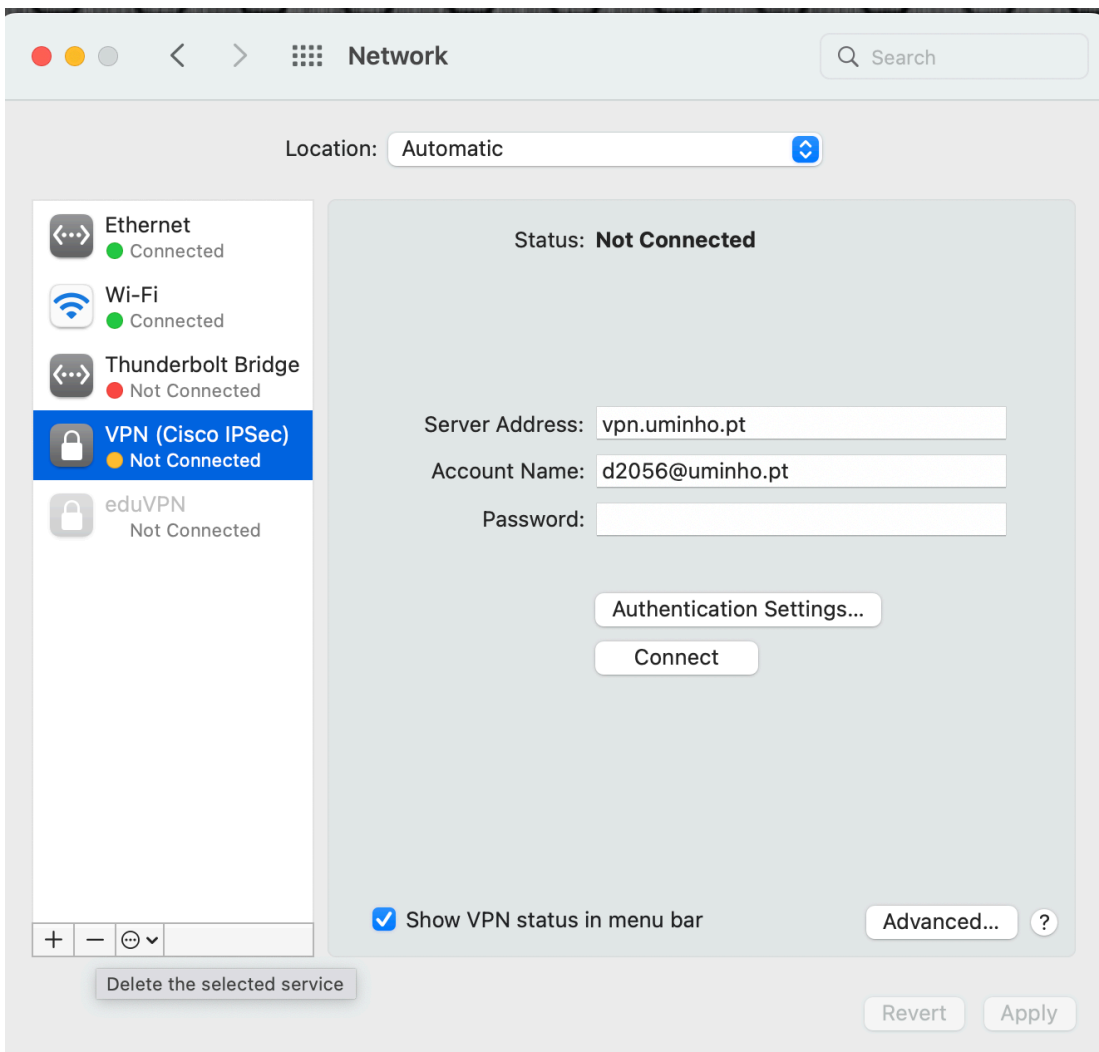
Network

Search

Location: Automatic

Ethernet
Connected

Wi-Fi
Connected

Thunderbolt Bridge
Not Connected

VPN (Cisco IPSec)
Not Connected

eduVPN
Not Connected

Status: Not Connected

Server Address: vpn.uminho.pt

Account Name: d2056@uminho.pt

Password:

Authentication Settings...

Connect

Show VPN status in menu bar

Advanced...

?

+ −

Delete the selected service

Revert

Apply